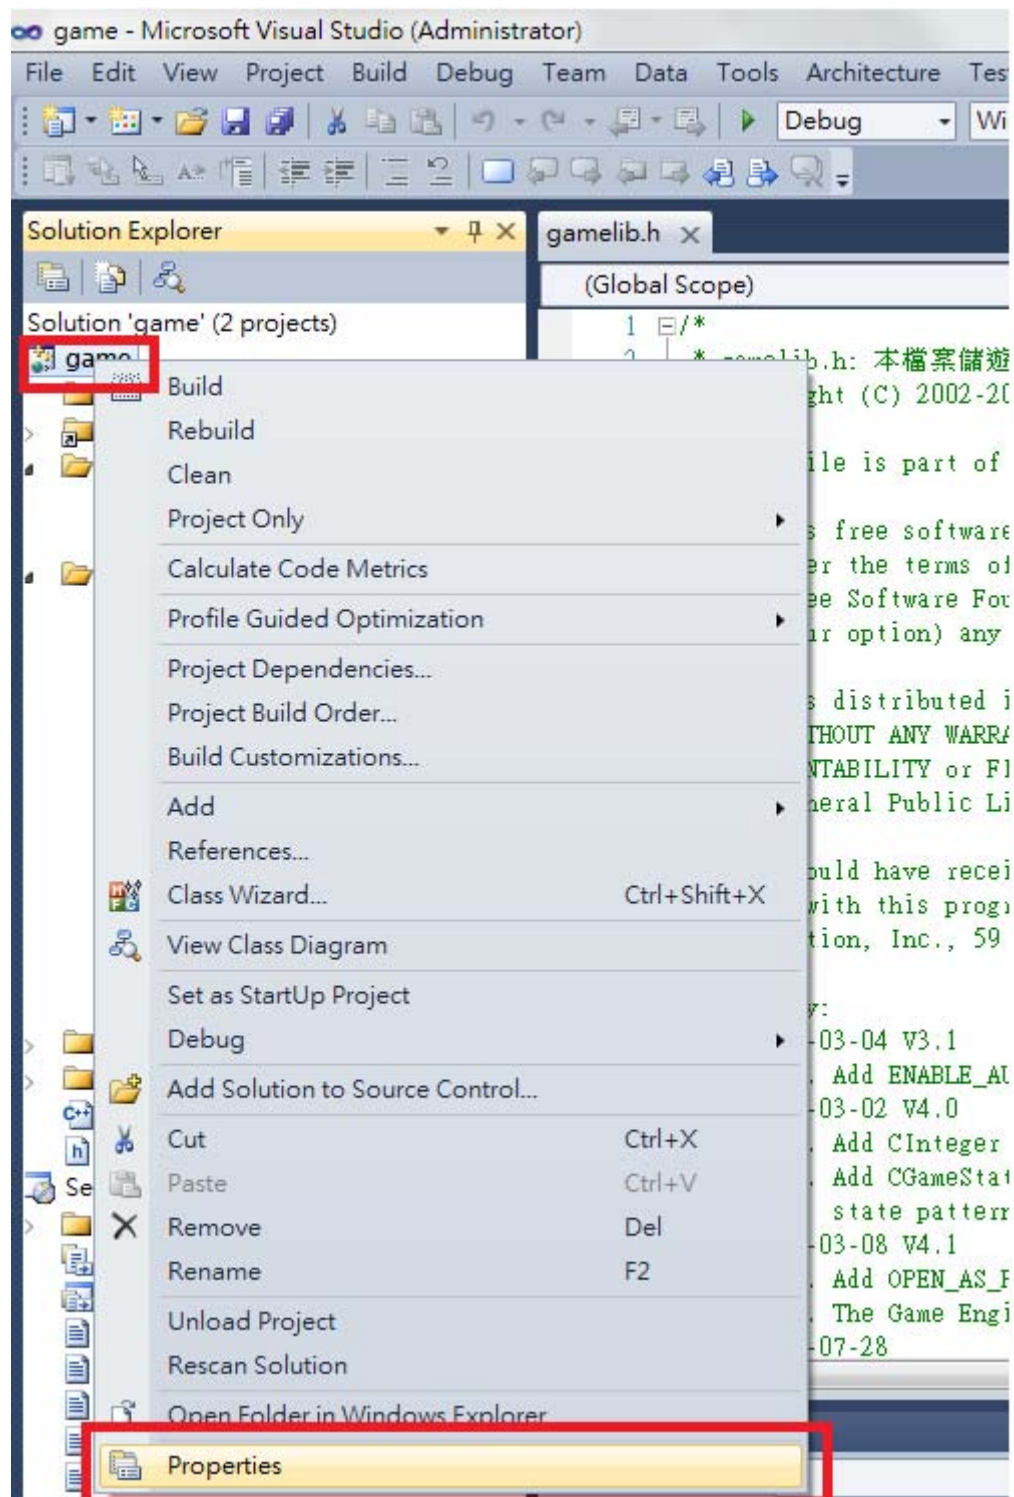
game - Microsoft Visual Studio (Administrator)

File Edit View Project Build Debug Team Data Tools Architecture Tes

Debug Wi

Solution Explorer

gamelib.h

(Global Scope)

Solution 'game' (2 projects)

game

Se

1 /*

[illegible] * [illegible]b.h: 本檔案儲遊

ght (C) 2002-20

ile is part of

s free software

er the terms of

he Software Fou

ur option) any

s distributed i

THOUT ANY WARRA

NTABILITY or FI

heral Public Li

ould have recei

with this progr

tion, Inc., 59

y:

-03-04 V3.1

Add ENABLE_AU

-03-02 V4.0

Add CInteger

Add CGameStat

state pattern

-03-08 V4.1

Add OPEN_AS_F

The Game Engi

-07-28

Build
Rebuild
Clean
Project Only
Calculate Code Metrics
Profile Guided Optimization
Project Dependencies...
Project Build Order...
Build Customizations...
Add
References...
Class Wizard... Ctrl+Shift+X
View Class Diagram
Set as StartUp Project
Debug
Add Solution to Source Control...
Cut Ctrl+X
Paste Ctrl+V
Remove Del
Rename F2
Unload Project
Rescan Solution
Open Folder in Windows Explorer
Properties